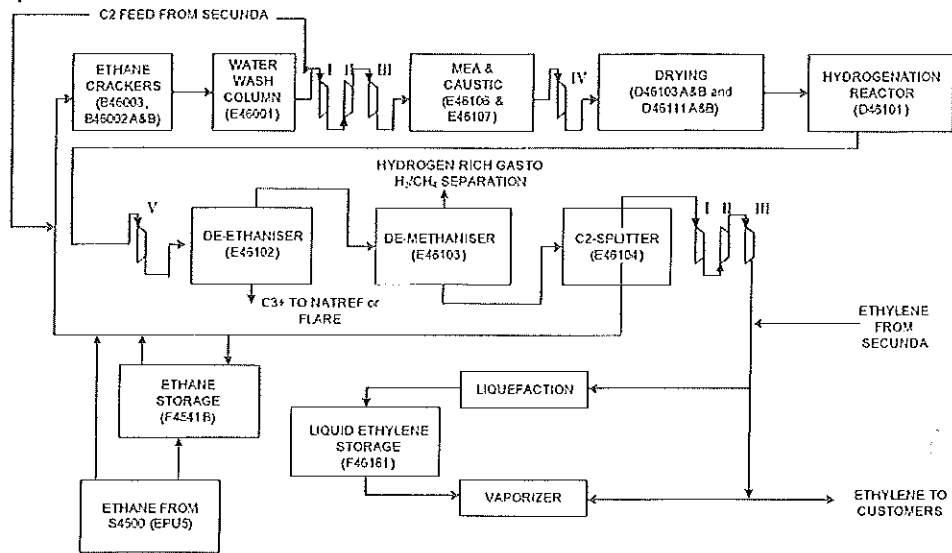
C2 FEED FROM SECUNDA

ETHANE CRACKERS (B46003, B46002 A&B)

WATER WASH COLUMN (E46001)

I

II

III

MEA & CAUSTIC (E46106 & E46107)

IV

DRYING (D46103 A&B and D46111 A&B)

HYDROGENATION REACTOR (D46101)

HYDROGEN RICH GAS TO $H_2/CH_4$ SEPARATION

V

DE-ETHANISER (E46102)

DE-METHANISER (E46103)

C2-SPLITTER (E46104)

I

II

III

C3+ TO NATREF or FLARE

ETHYLENE FROM SECUNDA

ETHANE STORAGE (F4541B)

LIQUEFACTION

LIQUID ETHYLENE STORAGE (F46161)

VAPORIZER

ETHANE FROM S4500 (EPU5)

ETHYLENE TO CUSTOMERS